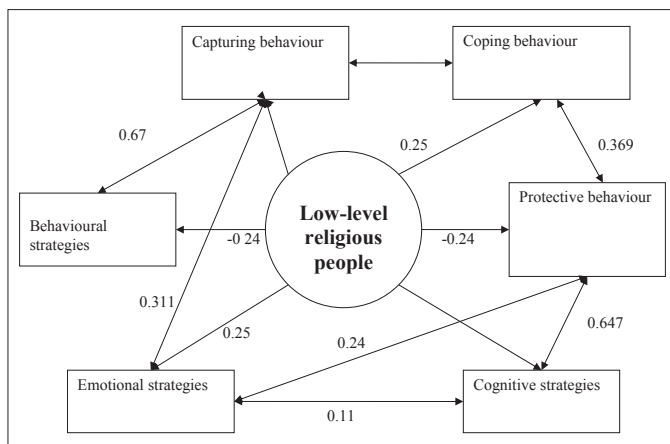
Capturing behaviour

Coping behaviour

0.67

0.25

0.369

Behavioural strategies

-0 24

Low-level religious people

-0.24

Protective behaviour

0.311

0.25

0.24

0.647

Emotional strategies

0.11

Cognitive strategies